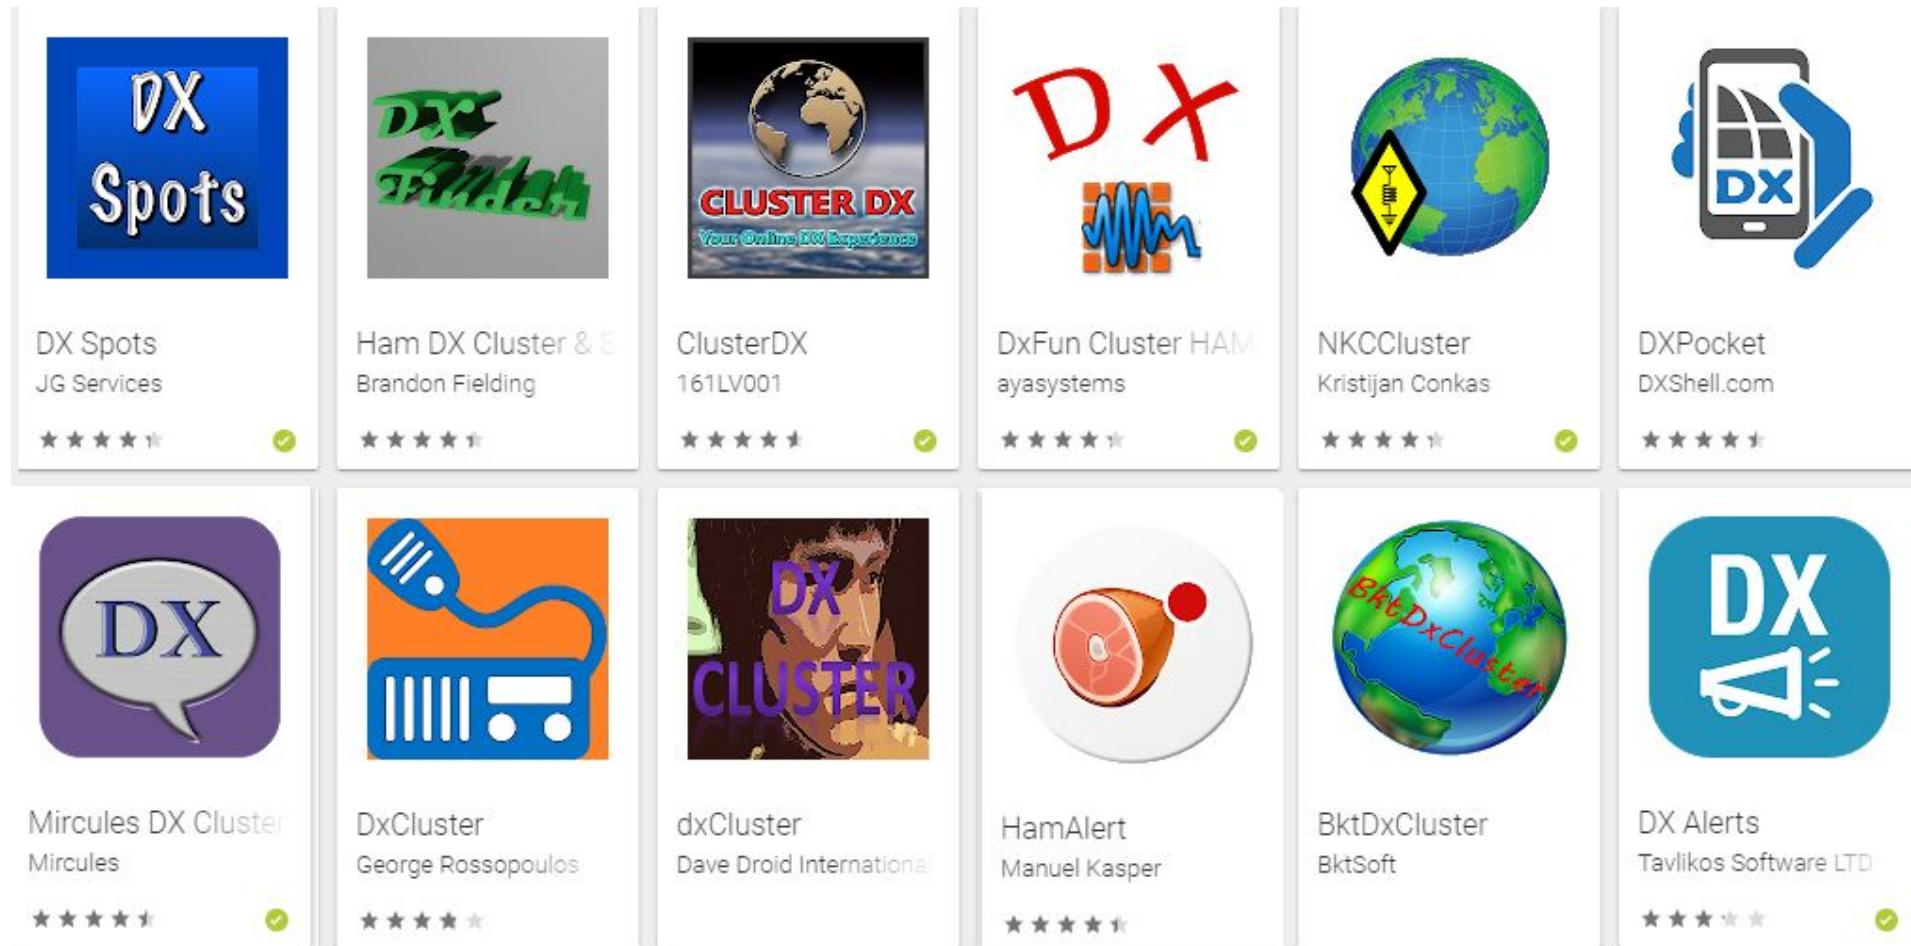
DX Spots

DX Spots
JG Services

DX Fiddah

Ham DX Cluster & S
Brandon Fielding

CLUSTER DX
Your Online DX Experience

ClusterDX
161LV001

DX

DxFun Cluster HAM
ayasystems

NKCCluster
Kristijan Conkas

DX

DXPocket
DXShell.com

DX

Mircules DX Cluster
Mircules

DxCluster
George Rossopoulos

DX CLUSTER

dxCluster
Dave Droid International

HamAlert
Manuel Kasper

BktDxCluster

BktDxCluster
BktSoft

DX

DX Alerts
Tavlikos Software LTD